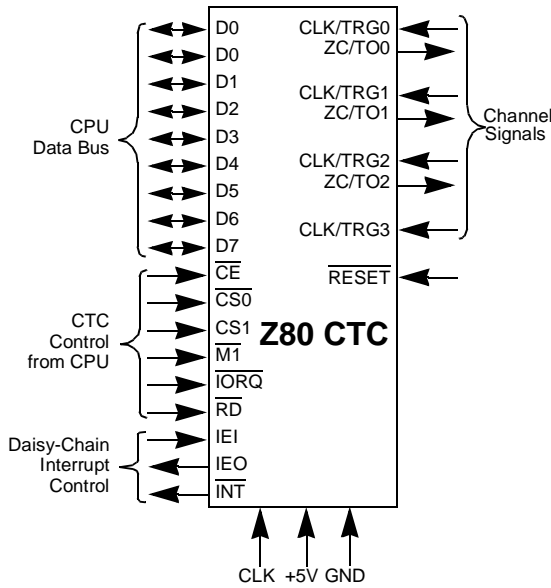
CPU Data Bus

D0
D0
D1
D2
D3
D4
D5
D6
D7

CLK/TRG0
ZC/TO0
CLK/TRG1
ZC/TO1
CLK/TRG2
ZC/TO2
CLK/TRG3

Channel Signals

CTC Control from CPU

$\overline{CE}$
$\overline{CS0}$
CS1
$\overline{M1}$
$\overline{IORQ}$
$\overline{RD}$

$\overline{RESET}$

Z80 CTC

Daisy-Chain Interrupt Control

IEI
IEO
$\overline{INT}$

CLK +5V GND